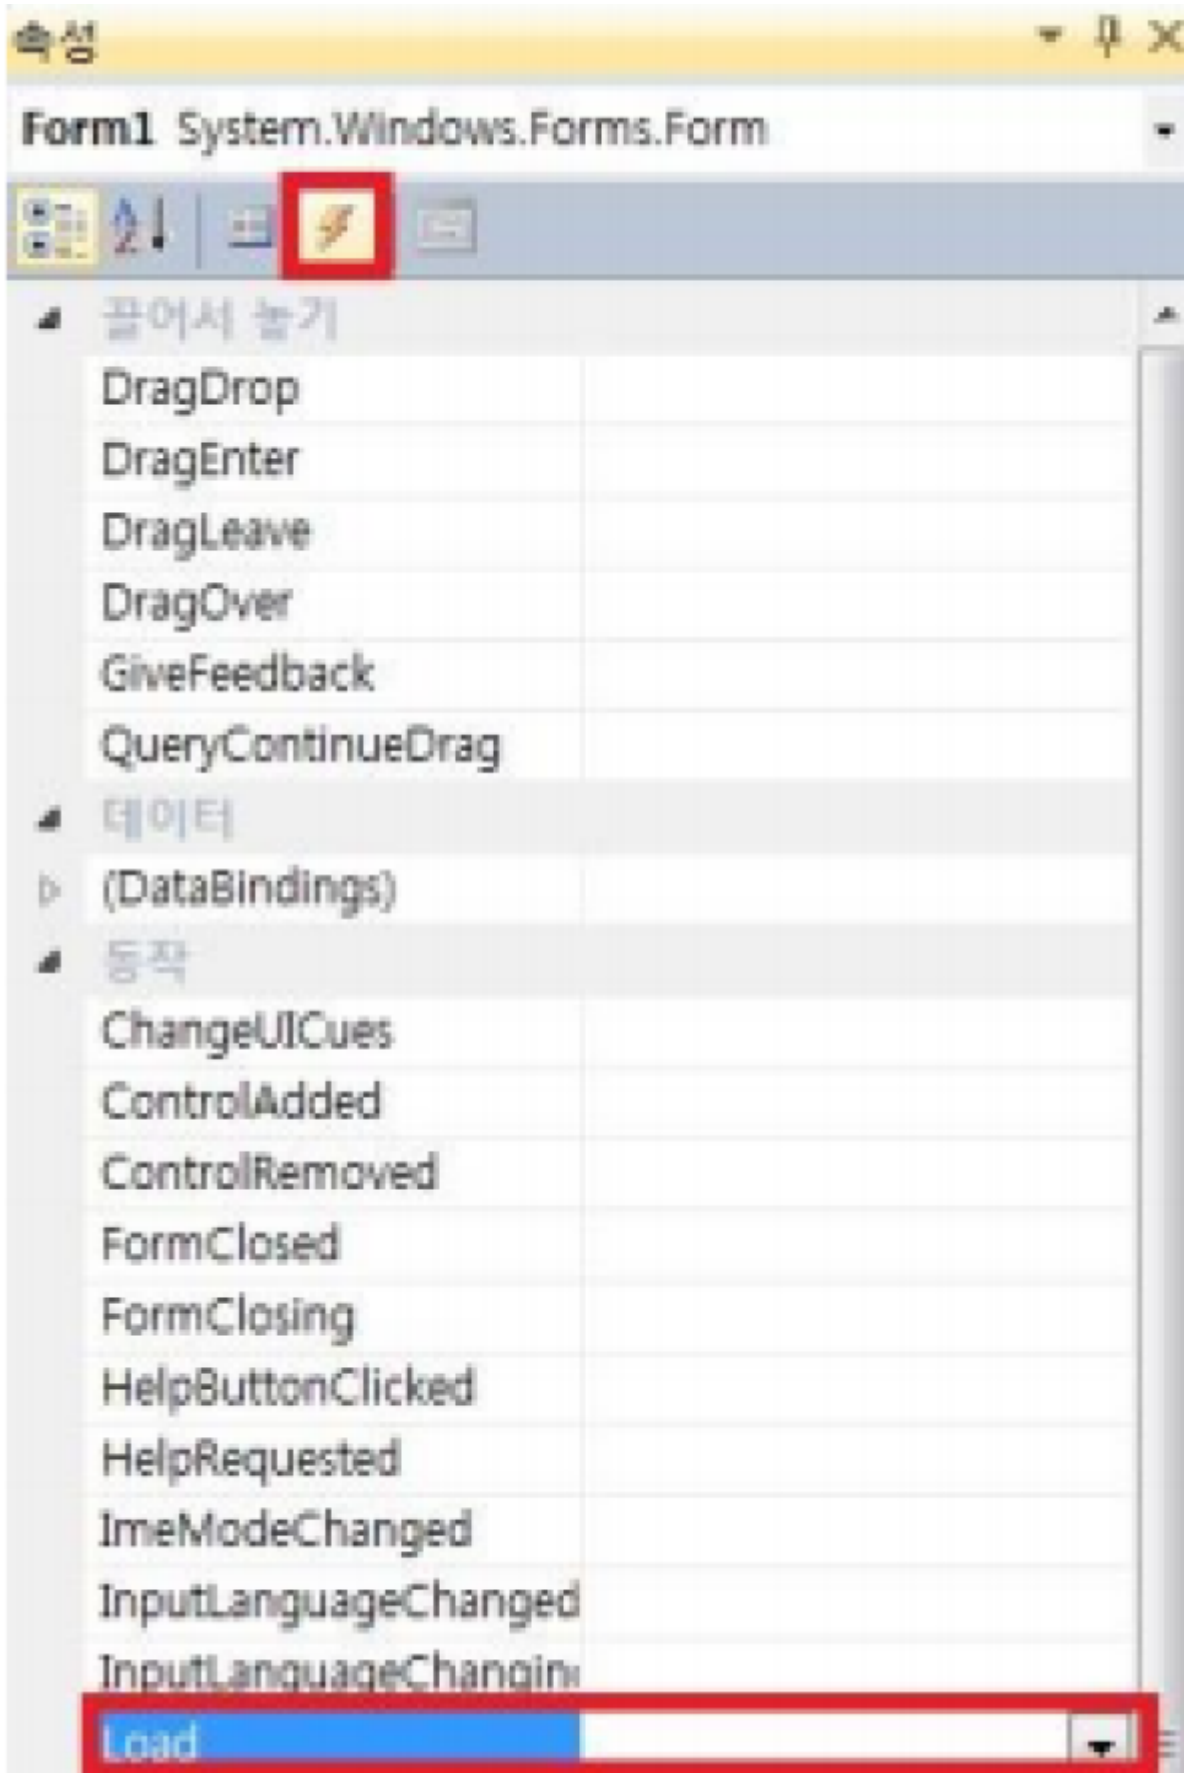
속성

Form1 System.Windows.Forms.Form

끌어서 놓기
DragDrop
DragEnter
DragLeave
DragOver
GiveFeedback
QueryContinueDrag
데이터
(DataBindings)
동작
ChangeUICues
ControlAdded
ControlRemoved
FormClosed
FormClosing
HelpButtonClicked
HelpRequested
ImeModeChanged
InputLanguageChanged
InputLanguageChangin
Load